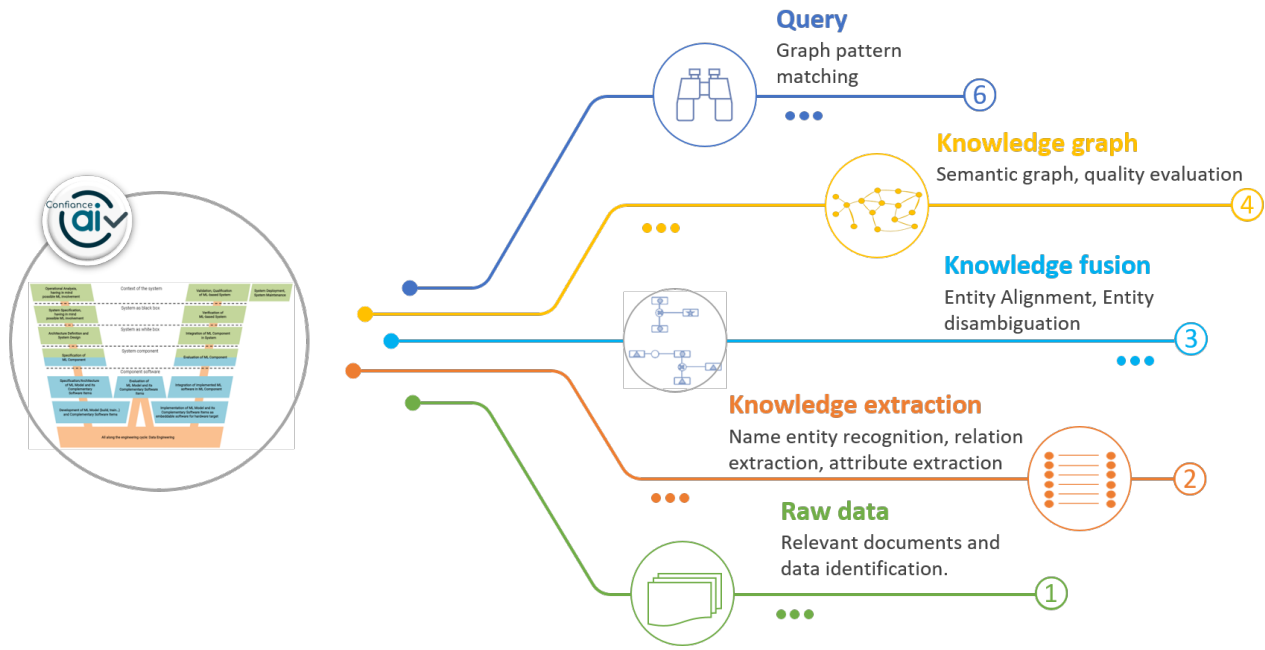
Query
Graph pattern matching
6

Knowledge graph
Semantic graph, quality evaluation
4

Knowledge fusion
Entity Alignment, Entity disambiguation
3

Knowledge extraction
Name entity recognition, relation extraction, attribute extraction
2

Raw data
Relevant documents and data identification.
1

Confiance ai

Context of the system
Operational Analysis having in mind possible ML involvement
Validation, Qualification of ML-based System
System Deployment, System Maintenance
System as black box
System Specification, having in mind possible ML involvement
Verification of ML-based System
System as white box
Architecture Definition and System Design
Integration of ML Component in System
System component
Specification of ML Component
Evaluation of ML Component
Component software
Specification/Architecture of ML Model and its Complementary Software Items
Evaluation of ML Model and its Complementary Software Items
Integration of Implemented ML software in ML Component
Development of ML Model (build, train...) and Complementary Software Items
Implementation of ML Model and its Complementary Software Items as embeddable software for hardware target
All along the engineering cycle: Data Engineering